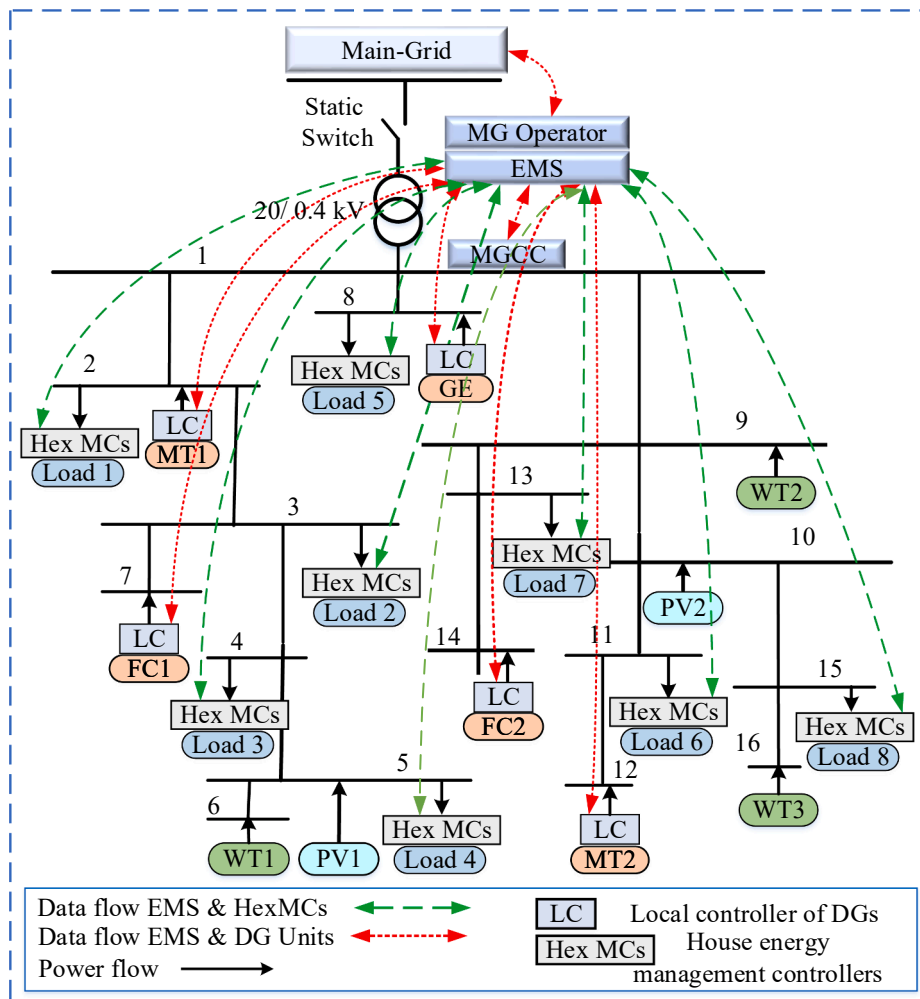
Main-Grid

Static Switch

MG Operator

EMS

20/0.4 kV

MGCC

1

8

Hex MCs
Load 5

LC
GE

2

Hex MCs
Load 1

LC
MT1

9

WT2

13

3

Hex MCs
Load 7

10

7

Hex MCs
Load 2

PV2

LC
FC1

4

14

11

Hex MCs
Load 3

LC
FC2

Hex MCs
Load 6

15

16

Hex MCs
Load 8

5

12

6

WT3

WT1

PV1

Hex MCs
Load 4

LC
MT2

Data flow EMS & HexMCs

Data flow EMS & DG Units

Power flow

LC Local controller of DGs

Hex MCs House energy management controllers